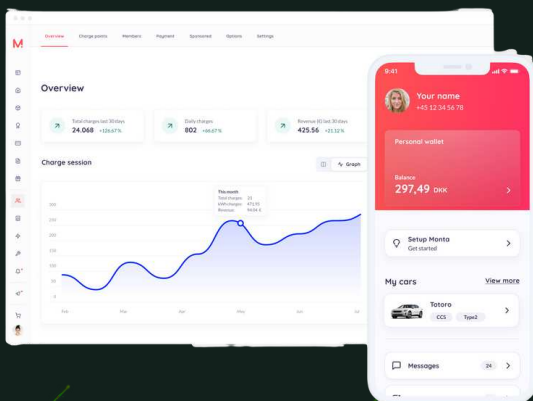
M

Overview Charge points Members Payment Sponsored Options Settings

Overview

Total charges last 30 days
24.068 +126.67%

Daily charges
802 +96.67%

Revenue (€) last 30 days
425.56 +21.12%

Charge session

Graph

This month
Total charges 23
kWh/charges 471.93
Revenue 9436 €

300
250
200
150
100
50
0

Feb Mar Apr May Jun Jul

9:41

Your name
+45 12 34 56 78

Personal wallet

Balance
297,49 DKK

Setup Monta
Get started

My cars
View more

Totoro
CCS Type2

Messages 24